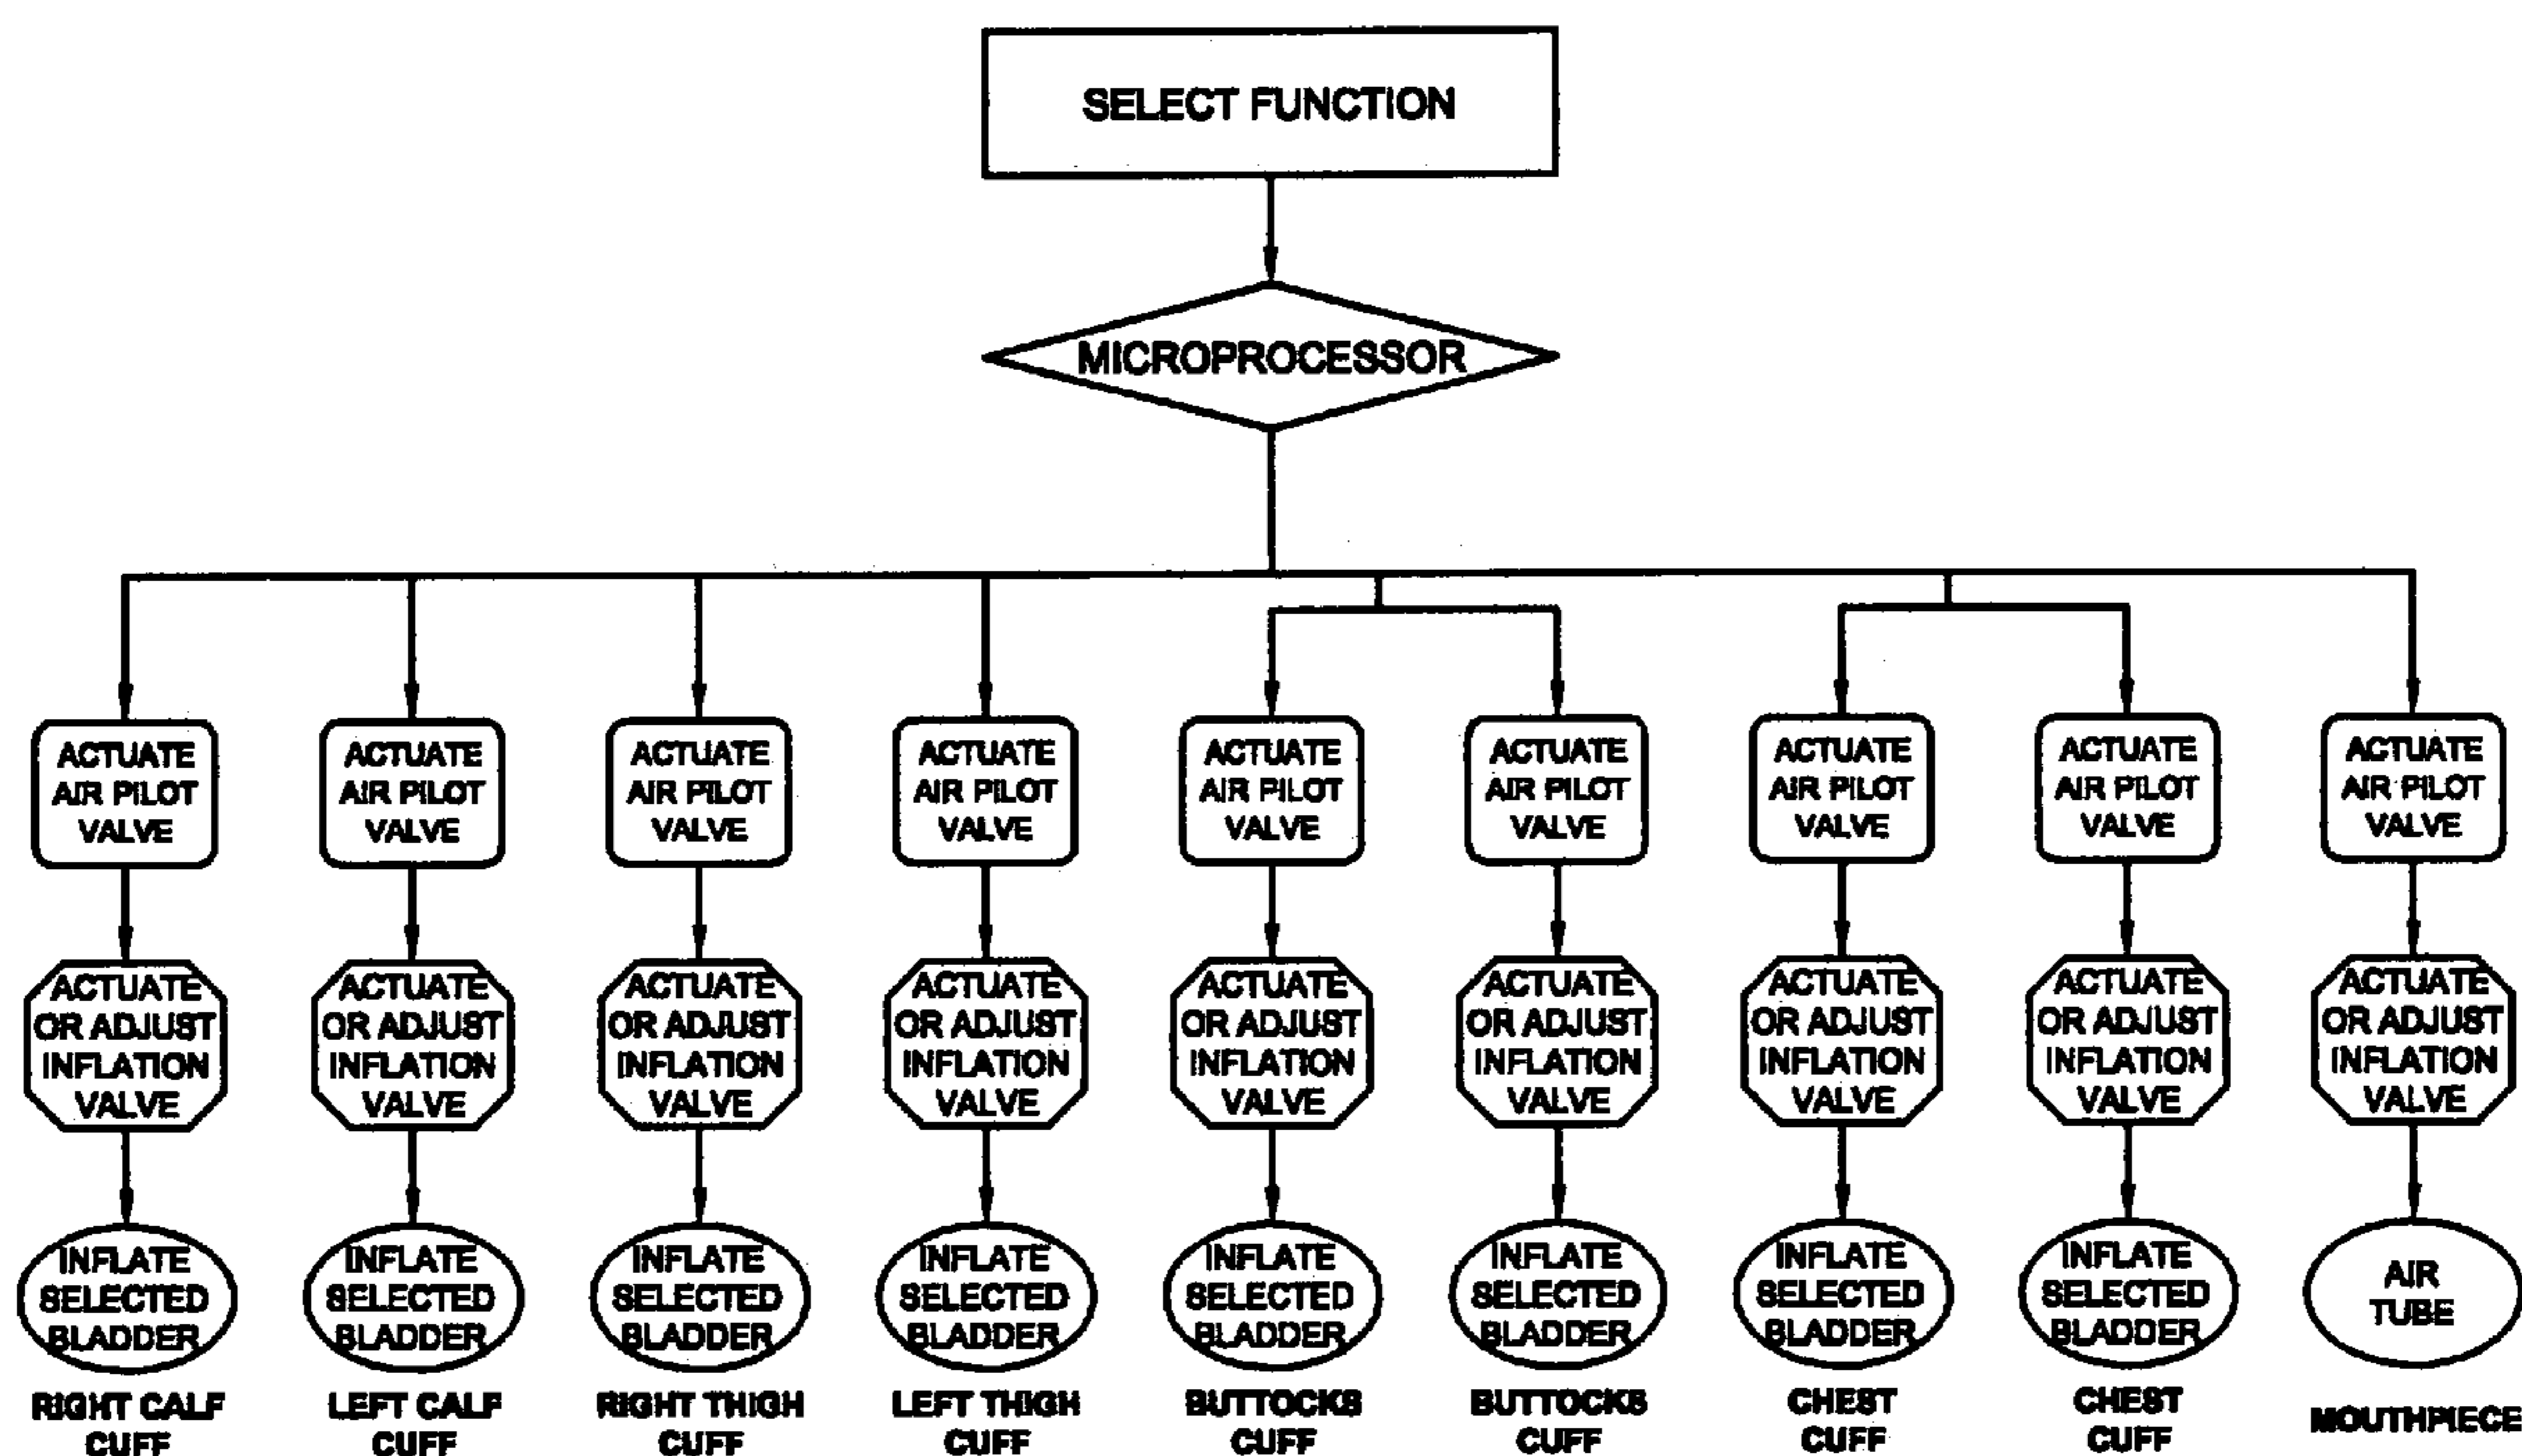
SELECT FUNCTION

MICROPROCESSOR

ACTUATE AIR PILOT VALVE

ACTUATE OR ADJUST INFLATION VALVE

INFLATE SELECTED BLADDER

RIGHT CALF CUFF

ACTUATE AIR PILOT VALVE

ACTUATE OR ADJUST INFLATION VALVE

INFLATE SELECTED BLADDER

LEFT CALF CUFF

ACTUATE AIR PILOT VALVE

ACTUATE OR ADJUST INFLATION VALVE

INFLATE SELECTED BLADDER

RIGHT THIGH CUFF

ACTUATE AIR PILOT VALVE

ACTUATE OR ADJUST INFLATION VALVE

INFLATE SELECTED BLADDER

LEFT THIGH CUFF

ACTUATE AIR PILOT VALVE

ACTUATE OR ADJUST INFLATION VALVE

INFLATE SELECTED BLADDER

BUTTOCKS CUFF

ACTUATE AIR PILOT VALVE

ACTUATE OR ADJUST INFLATION VALVE

INFLATE SELECTED BLADDER

BUTTOCKS CUFF

ACTUATE AIR PILOT VALVE

ACTUATE OR ADJUST INFLATION VALVE

INFLATE SELECTED BLADDER

CHEST CUFF

ACTUATE AIR PILOT VALVE

ACTUATE OR ADJUST INFLATION VALVE

INFLATE SELECTED BLADDER

CHEST CUFF

ACTUATE AIR PILOT VALVE

ACTUATE OR ADJUST INFLATION VALVE

AIR TUBE

MOUTHPIECE